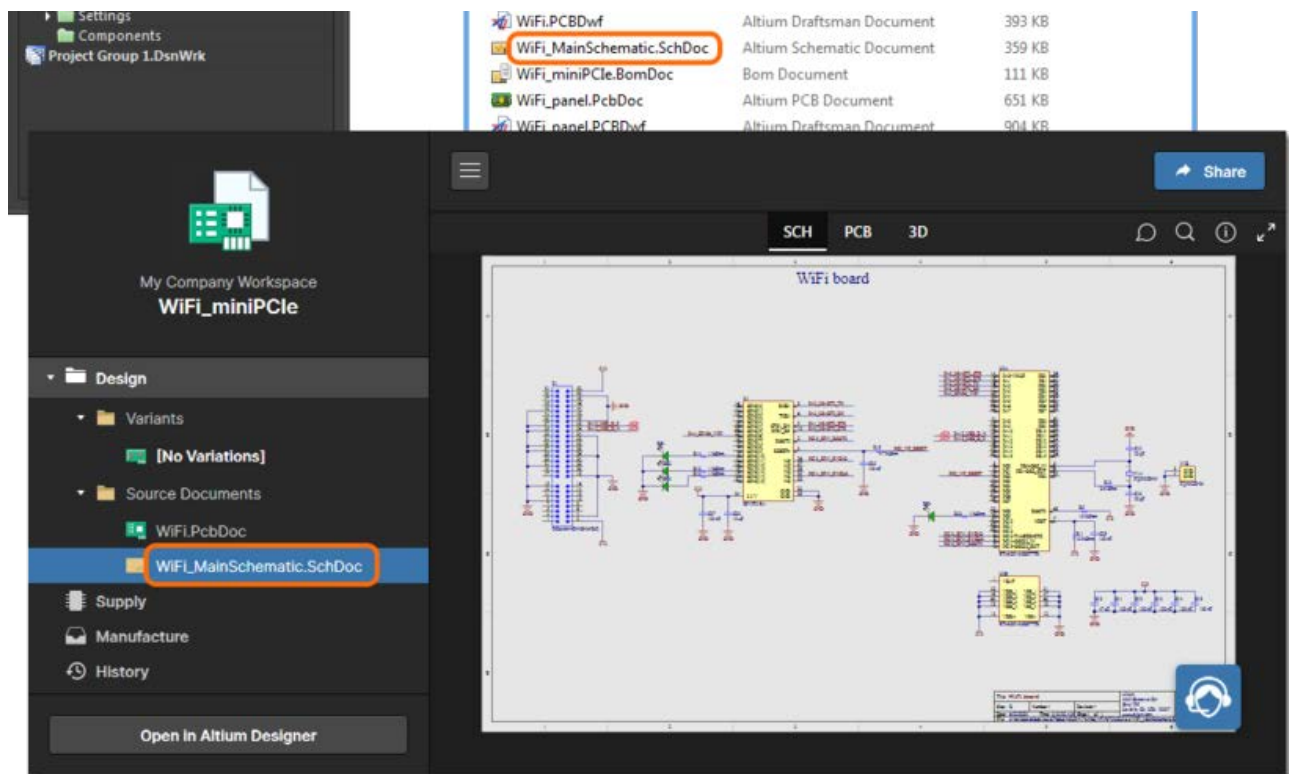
Settings
Components
Project Group 1.DsnWrk

| WiFi.PCBDwf | Altium Draftsman Document | 393 KB |
|---|---|---|
| WiFi_MainSchematic.SchDoc | Altium Schematic Document | 359 KB |
| WiFi_miniPCIe.BomDoc | Bom Document | 111 KB |
| WiFi_panel.PcbDoc | Altium PCB Document | 651 KB |
| WiFi_panel.PCBDwf | Altium Draftsman Document | 904 KB |

My Company Workspace
WiFi_miniPCIe

Design
Variants
[No Variations]
Source Documents
WiFi.PcbDoc
WiFi_MainSchematic.SchDoc
Supply
Manufacture
History

Open in Altium Designer

Share

SCH PCB 3D

WiFi board